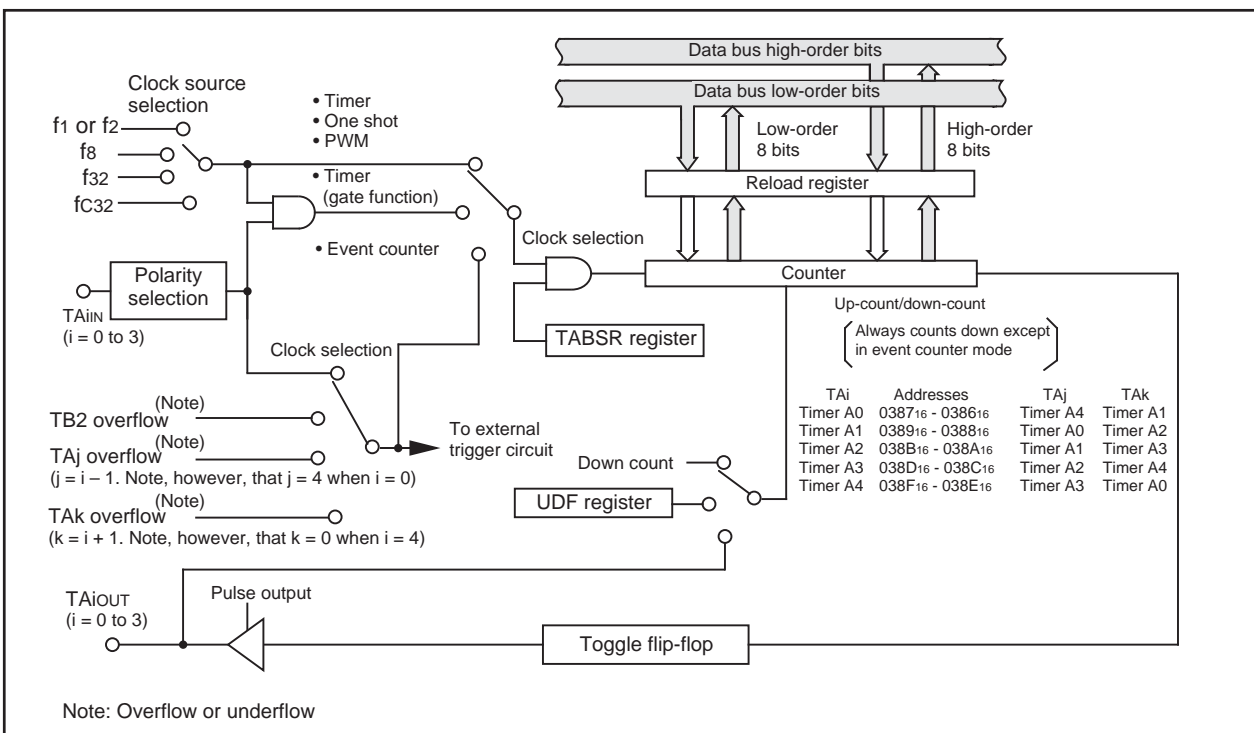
Data bus high-order bits

Data bus low-order bits

Clock source selection

$f_1$ or $f_2$

$f_8$

$f_{32}$

$f_{C32}$

• Timer
• One shot
• PWM

• Timer (gate function)

• Event counter

Low-order 8 bits

High-order 8 bits

Reload register

Clock selection

Counter

Polarity selection

TAiIN (i = 0 to 3)

Up-count/down-count

Always counts down except in event counter mode

TABSR register

Clock selection

| TAi | Addresses | TAj | TAk |
|---|---|---|---|
| Timer A0 | $0387_{16}$ - $0386_{16}$ | Timer A4 | Timer A1 |
| Timer A1 | $0389_{16}$ - $0388_{16}$ | Timer A0 | Timer A2 |
| Timer A2 | $038B_{16}$ - $038A_{16}$ | Timer A1 | Timer A3 |
| Timer A3 | $038D_{16}$ - $038C_{16}$ | Timer A2 | Timer A4 |
| Timer A4 | $038F_{16}$ - $038E_{16}$ | Timer A3 | Timer A0 |

TB2 overflow (Note)

TAj overflow (Note)
(j = i – 1. Note, however, that j = 4 when i = 0)

To external trigger circuit

Down count

UDF register

TAk overflow (Note)
(k = i + 1. Note, however, that k = 0 when i = 4)

Pulse output

TAiOUT (i = 0 to 3)

Toggle flip-flop

Note: Overflow or underflow